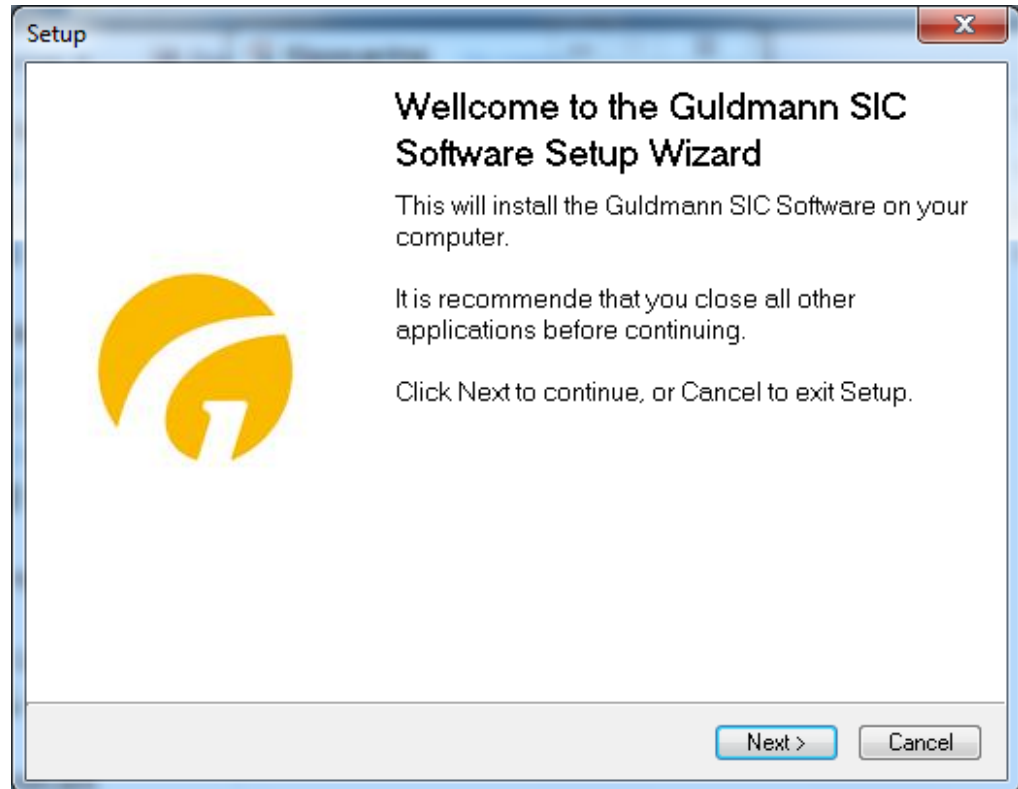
Setup

Wellcome to the Guldmann SIC Software Setup Wizard

This will install the Guldmann SIC Software on your computer.

It is recommende that you close all other applications before continuing.

Click Next to continue, or Cancel to exit Setup.

Next >

Cancel